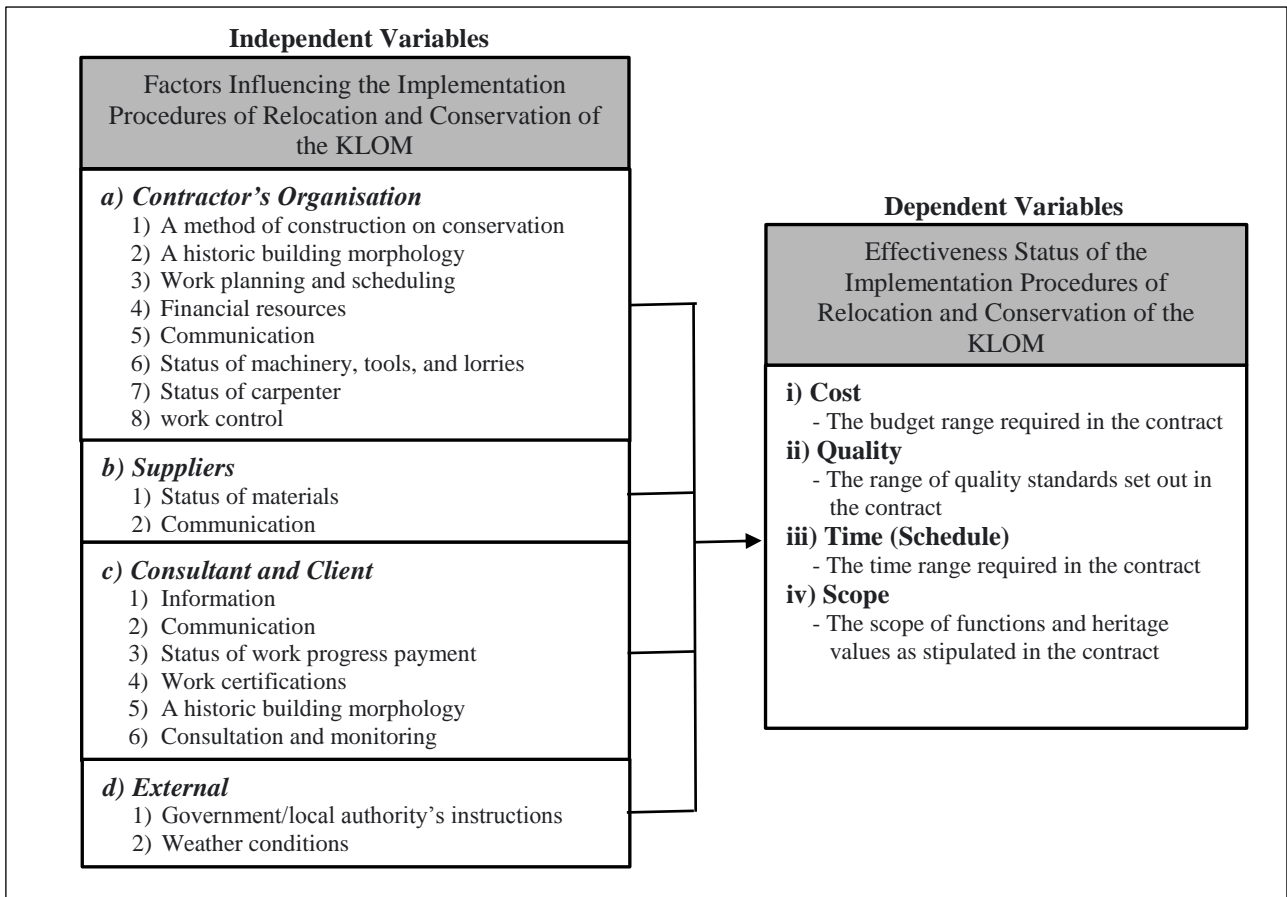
Independent Variables

Factors Influencing the Implementation Procedures of Relocation and Conservation of the KLOM

a) Contractor's Organisation
1) A method of construction on conservation
2) A historic building morphology
3) Work planning and scheduling
4) Financial resources
5) Communication
6) Status of machinery, tools, and lorries
7) Status of carpenter
8) work control

b) Suppliers
1) Status of materials
2) Communication

c) Consultant and Client
1) Information
2) Communication
3) Status of work progress payment
4) Work certifications
5) A historic building morphology
6) Consultation and monitoring

d) External
1) Government/local authority's instructions
2) Weather conditions

Dependent Variables

Effectiveness Status of the Implementation Procedures of Relocation and Conservation of the KLOM

i) Cost
- The budget range required in the contract
ii) Quality
- The range of quality standards set out in the contract
iii) Time (Schedule)
- The time range required in the contract
iv) Scope
- The scope of functions and heritage values as stipulated in the contract